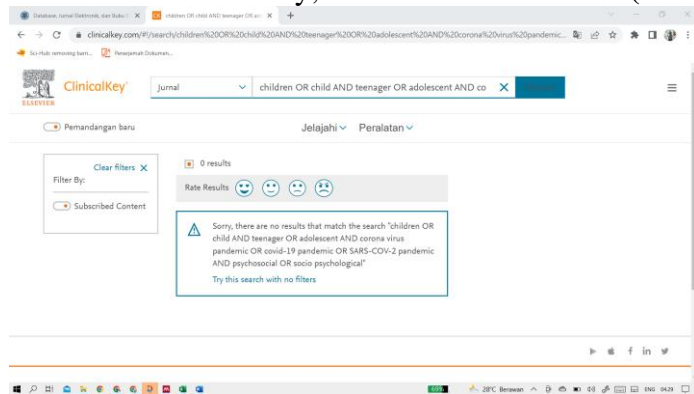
Database, Jurnal Elektronik, dan Buku E | children OR child AND teenager OR ado

clinicalkey.com/#!/search/children%20OR%20child%20AND%20teenager%20OR%20adolescent%20AND%20corona%20virus%20pandemic...

Sci-Hub: removing barri... Penerjemah Dokumen...

ELSEVIER

ClinicalKey

Jurnal

children OR child AND teenager OR adolescent AND co

Pemandangan baru

Jelajahi Peralatan

Clear filters

Filter By:

Subscribed Content

0 results

Rate Results

Sorry, there are no results that match the search "children OR child AND teenager OR adolescent AND corona virus pandemic OR covid-19 pandemic OR SARS-COV-2 pandemic AND psychosocial OR socio psychological"

Try this search with no filters

28°C Berawan ENG 04:29